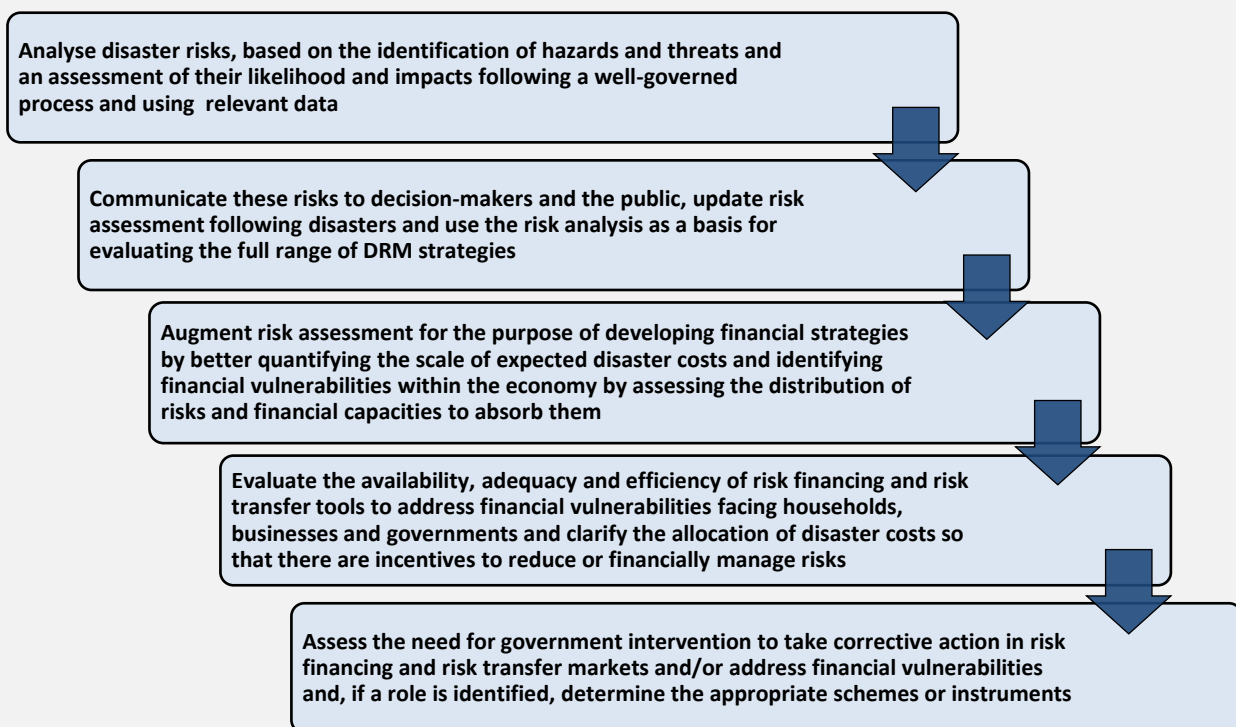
Analyse disaster risks, based on the identification of hazards and threats and an assessment of their likelihood and impacts following a well-governed process and using relevant data

Communicate these risks to decision-makers and the public, update risk assessment following disasters and use the risk analysis as a basis for evaluating the full range of DRM strategies

Augment risk assessment for the purpose of developing financial strategies by better quantifying the scale of expected disaster costs and identifying financial vulnerabilities within the economy by assessing the distribution of risks and financial capacities to absorb them

Evaluate the availability, adequacy and efficiency of risk financing and risk transfer tools to address financial vulnerabilities facing households, businesses and governments and clarify the allocation of disaster costs so that there are incentives to reduce or financially manage risks

Assess the need for government intervention to take corrective action in risk financing and risk transfer markets and/or address financial vulnerabilities and, if a role is identified, determine the appropriate schemes or instruments